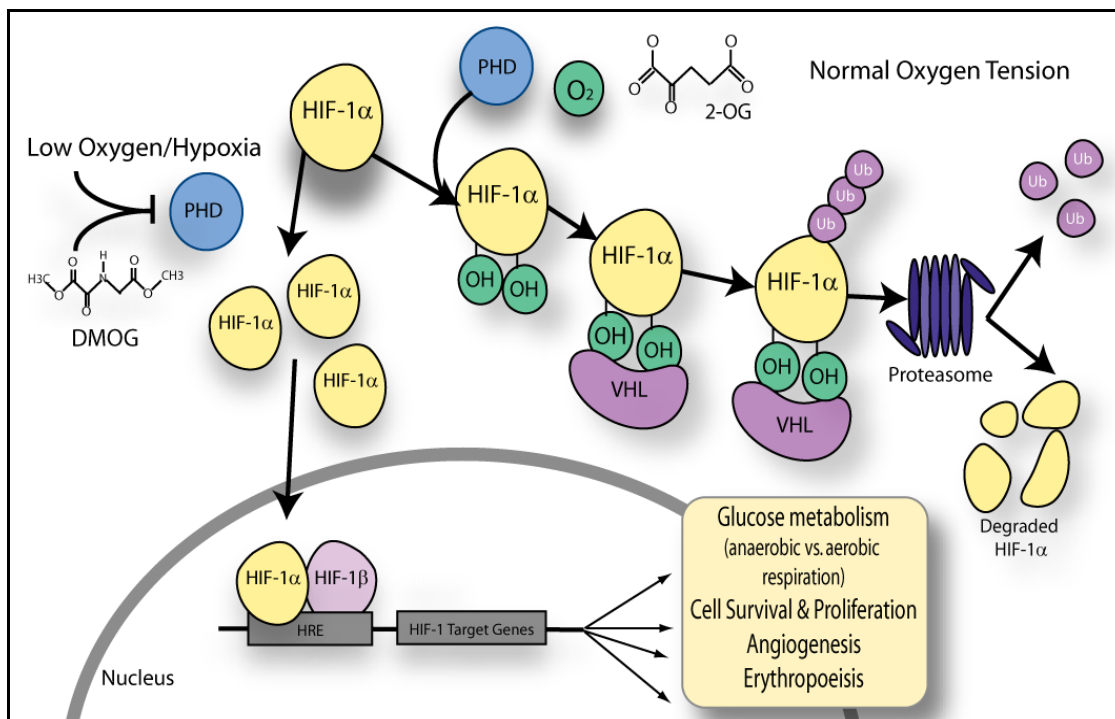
PHD
$O_2$
2-OG
Normal Oxygen Tension
HIF-1α
Low Oxygen/Hypoxia
PHD
H3C
H
N
CH3
DMOG
HIF-1α
OH
OH
HIF-1α
OH
OH
VHL
Ub
Ub
Ub
HIF-1α
OH
OH
VHL
Ub
Ub
Ub
Proteasome
HIF-1α
HIF-1α
HIF-1α
Degraded HIF-1α
HIF-1α
HIF-1β
HRE
HIF-1 Target Genes
Nucleus
Glucose metabolism
(anaerobic vs. aerobic respiration)
Cell Survival & Proliferation
Angiogenesis
Erythropoeisis